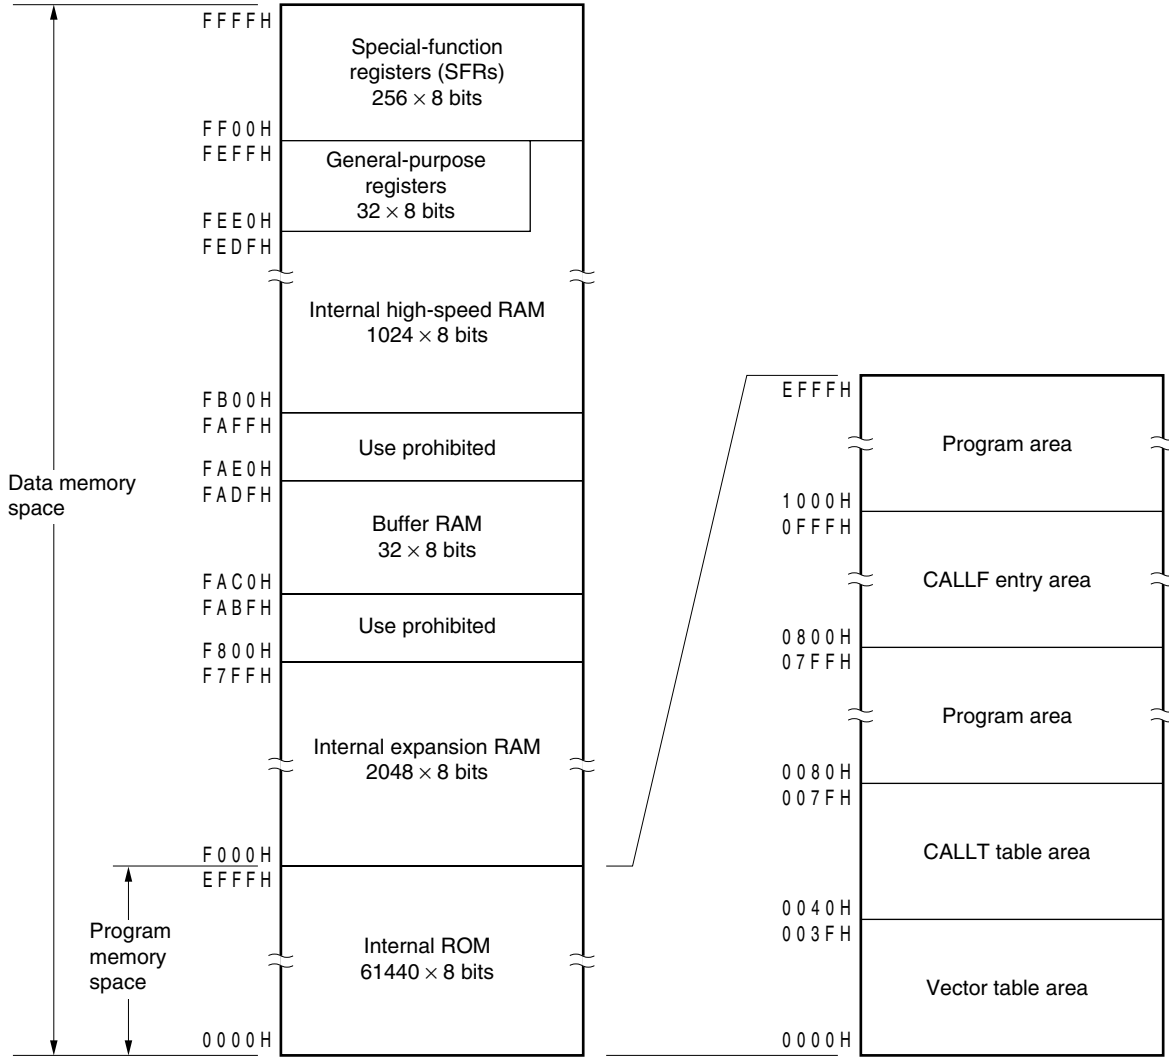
FFFFH
Special-function registers (SFRs)
$256 \times 8$ bits
FF00H
FEFFH
General-purpose registers
$32 \times 8$ bits
FEE0H
FEDFH
Internal high-speed RAM
$1024 \times 8$ bits
FB00H
FAFFH
Use prohibited
FAE0H
FADFH
Buffer RAM
$32 \times 8$ bits
FAC0H
FABFH
Use prohibited
F800H
F7FFH
Internal expansion RAM
$2048 \times 8$ bits
F000H
EFFFH
Internal ROM
$61440 \times 8$ bits
0000H

Data memory space

Program memory space

EFFFH
Program area
1000H
0FFFH
CALLF entry area
0800H
07FFH
Program area
0080H
007FH
CALLT table area
0040H
003FH
Vector table area
0000H